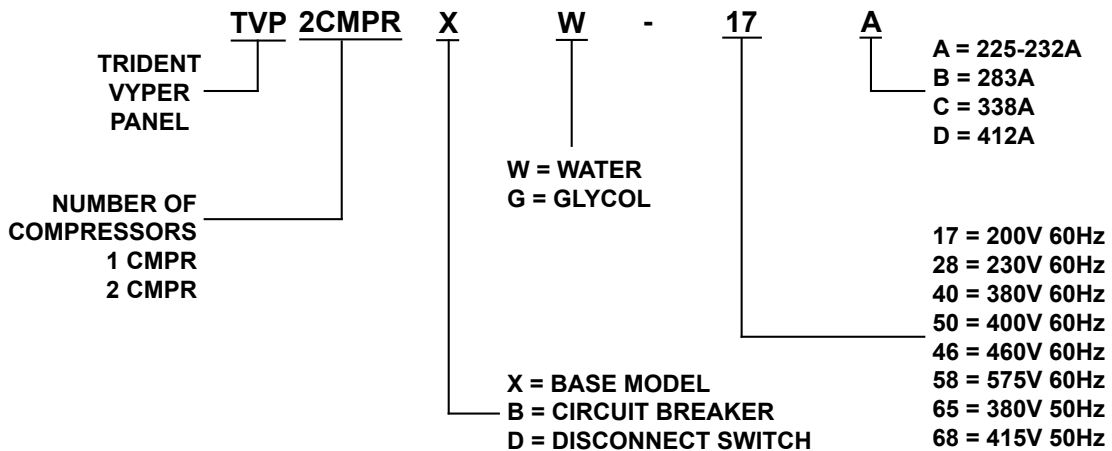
TVP 2CMPR X W - 17 A

TRIDENT VYPER PANEL

NUMBER OF COMPRESSORS
1 CMPR
2 CMPR

W = WATER
G = GLYCOL

A = 225-232A
B = 283A
C = 338A
D = 412A

17 = 200V 60Hz
28 = 230V 60Hz
40 = 380V 60Hz
50 = 400V 60Hz
46 = 460V 60Hz
58 = 575V 60Hz
65 = 380V 50Hz
68 = 415V 50Hz

X = BASE MODEL
B = CIRCUIT BREAKER
D = DISCONNECT SWITCH